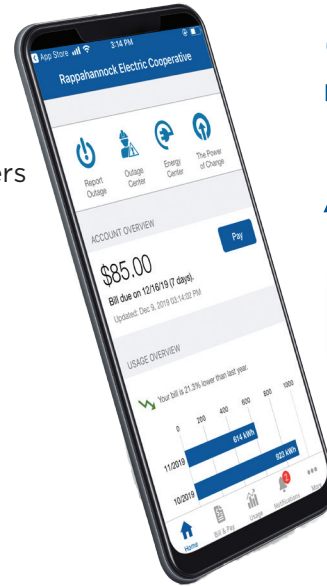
ers

App Store 3:14 PM

Rappahannock Electric Cooperative

Report Outage

Outage Center

Energy Center

The Power of Change

ACCOUNT OVERVIEW

Pay

$85.00

Bill due on 12/16/19 (7 days).

Updated: Dec 9, 2019 03:14:32 PM

USAGE OVERVIEW

Your bill is 21.3% lower than last year.

0 200 400 600 800 1000

11/2019 614 kWh

10/2019 922 kWh

Home Bill & Pay Usage Notifications More